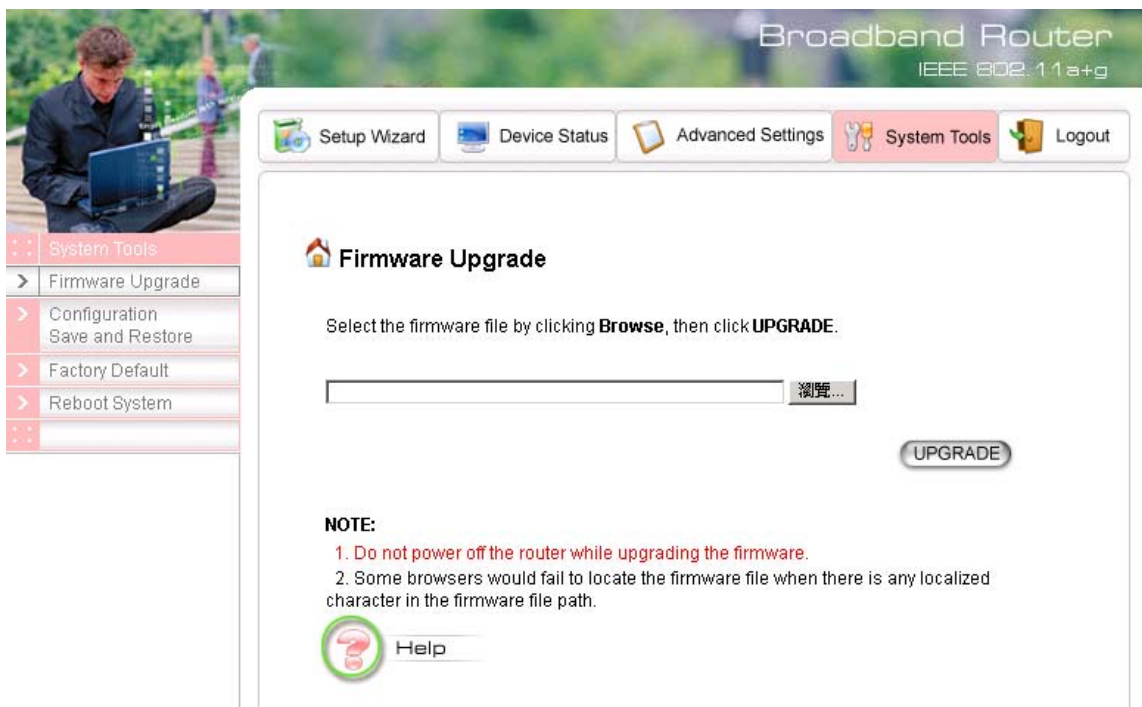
Broadband Router
IEEE 802.11a+g

Setup Wizard
Device Status
Advanced Settings
System Tools
Logout

System Tools
Firmware Upgrade
Configuration Save and Restore
Factory Default
Reboot System

Firmware Upgrade

Select the firmware file by clicking **Browse**, then click **UPGRADE**.

瀏覽...

UPGRADE

NOTE:
1. Do not power off the router while upgrading the firmware.
2. Some browsers would fail to locate the firmware file when there is any localized character in the firmware file path.

Help